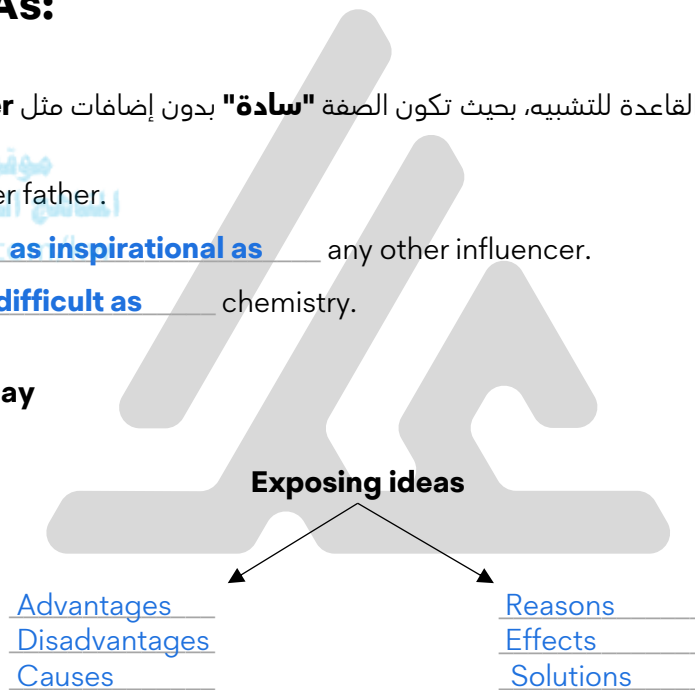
As:

لقاعدة للتشبيه، بحيث تكون الصفة **"سادة"** بدون إضافات مثل er

er father.

as inspirational as any other influencer.

difficult as chemistry.

ay

Exposing ideas

Advantages
Disadvantages
Causes

Reasons
Effects
Solutions